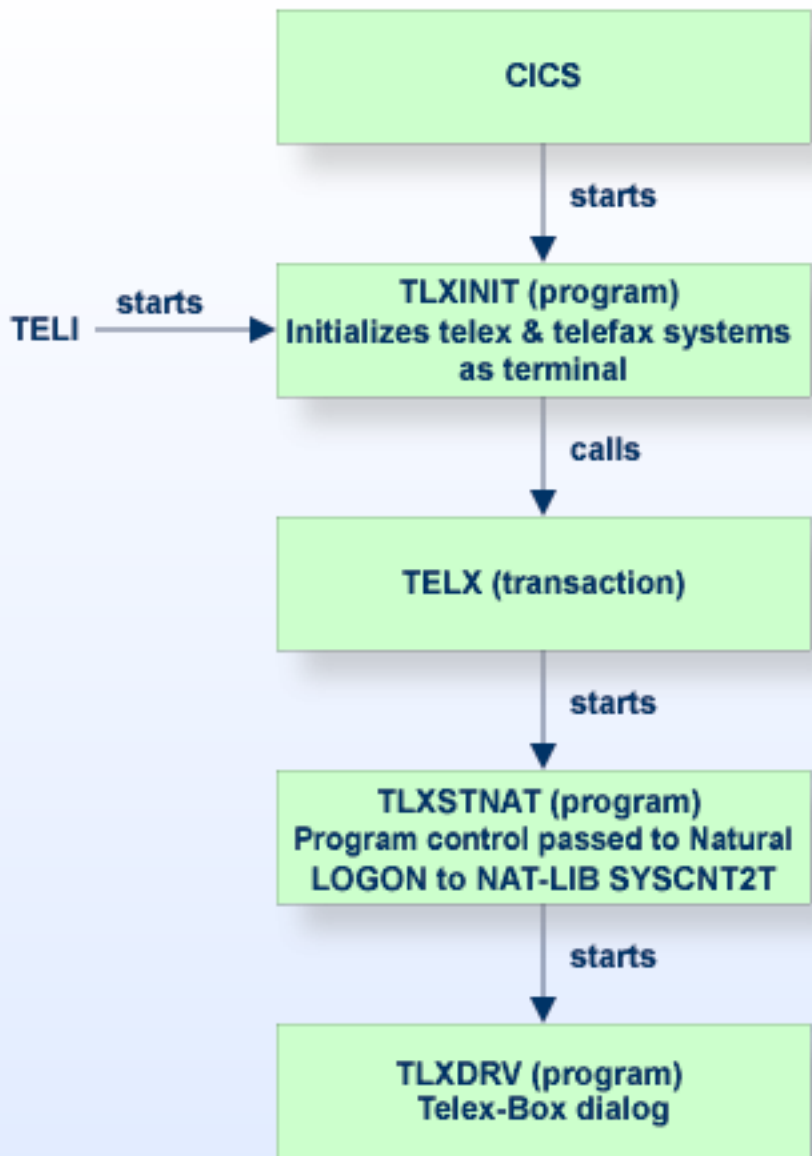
CICS

starts

TELI

starts

TLXINIT (program)
Initializes telex & telefax systems as terminal

calls

TELX (transaction)

starts

TLXSTNAT (program)
Program control passed to Natural
LOGON to NAT-LIB SYSCNT2T

starts

TLXDRV (program)
Telex-Box dialog